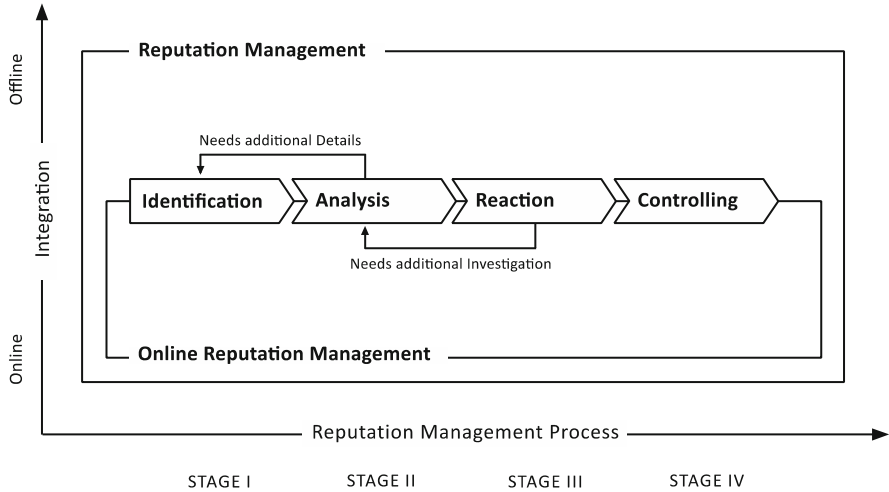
Offline

Integration

Online

Reputation Management

Needs additional Details

Identification

Analysis

Reaction

Controlling

Needs additional Investigation

Online Reputation Management

Reputation Management Process

STAGE I

STAGE II

STAGE III

STAGE IV